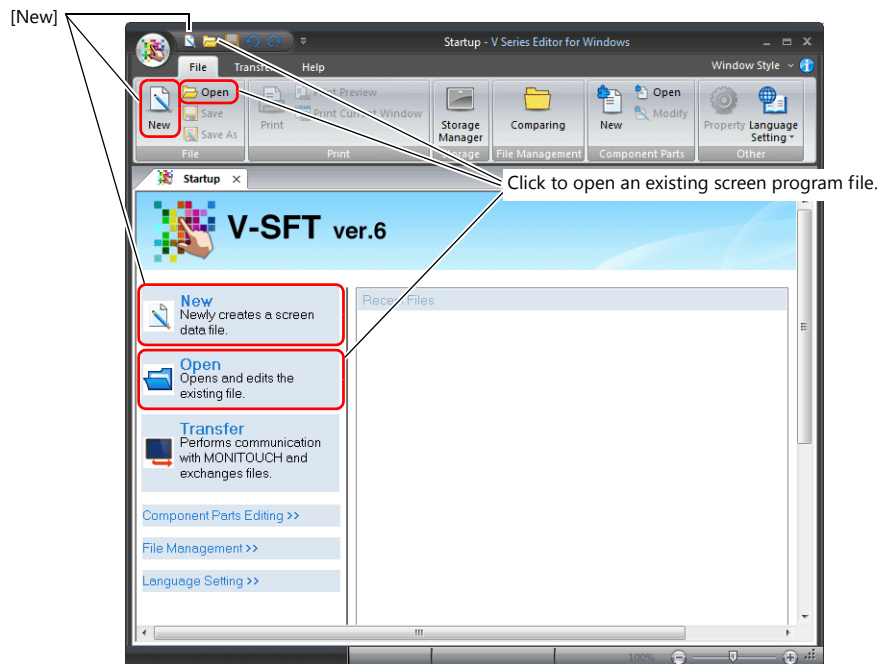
[New]

Startup - V Series Editor for Windows

File Transfer Help

Window Style

New Open Save Save As

File

Print Print Preview Print Current Window

Print

Storage Manager

Storage

Comparing

File Management

New Open Modify

Component Parts

Property Language Setting

Other

Click to open an existing screen program file.

Startup

V-SFT ver.6

New
Newly creates a screen data file.

Open
Opens and edits the existing file.

Transfer
Performs communication with MONITOUCH and exchanges files.

Component Parts Editing >>

File Management >>

Language Setting >>

Recent Files

100%